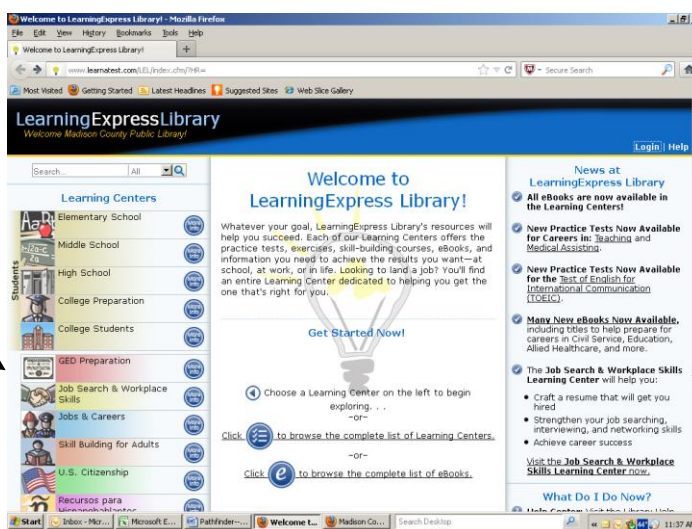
Welcome to LearningExpress Library! - Mozilla Firefox

File Edit View History Bookmarks Tools Help

Welcome to LearningExpress Library!

www.learnatest.com/LEL/index.cfm?HR=

Secure Search

Most Visited Getting Started Latest Headlines Suggested Sites Web Slice Gallery

LearningExpressLibrary
Welcome Madison County Public Library!

Login | Help

Search... All

Learning Centers

Elementary School
Middle School
High School
College Preparation
College Students

Students

GED Preparation
Job Search & Workplace Skills
Jobs & Careers
Skill Building for Adults
U.S. Citizenship
Recursos para Hispanohablantes

Welcome to LearningExpress Library!

Whatever your goal, LearningExpress Library's resources will help you succeed. Each of our Learning Centers offers the practice tests, exercises, skill-building courses, eBooks, and information you need to achieve the results you want—at school, at work, or in life. Looking to land a job? You'll find an entire Learning Center dedicated to helping you get the one that's right for you.

Get Started Now!

Choose a Learning Center on the left to begin exploring. . .

-or-

Click to browse the complete list of Learning Centers.

-or-

Click to browse the complete list of eBooks.

News at LearningExpress Library

All eBooks are now available in the Learning Centers!

New Practice Tests Now Available for Careers in: Teaching and Medical Assisting.

New Practice Tests Now Available for the Test of English for International Communication (TOEIC).

Many New eBooks Now Available, including titles to help prepare for careers in Civil Service, Education, Allied Healthcare, and more.

The Job Search & Workplace Skills Learning Center will help you:

• Craft a resume that will get you hired
• Strengthen your job searching, interviewing, and networking skills
• Achieve career success

Visit the Job Search & Workplace Skills Learning Center now.

What Do I Do Now?

Start Inbox - Micr... Microsoft E... Pathfinder-... Welcome t... Madison Co... Search Desktop 11:37 A